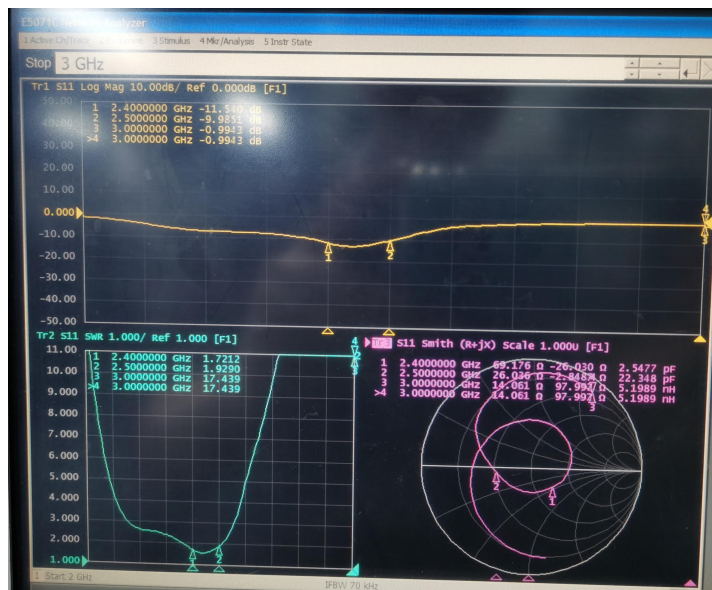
E5071C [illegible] Analyzer
1 Active Ch/Trace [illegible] 3 Stimulus 4 Mkr/Analysis 5 Instr State

Stop 3 GHz

Tr1 S11 Log Mag 10.00dB/ Ref 0.000dB [F1]
1 2.4000000 GHz -11.540 dB
2 2.5000000 GHz -9.9831 dB
3 3.0000000 GHz -0.9943 dB
>4 3.0000000 GHz -0.9943 dB

50.00
40.00
30.00
20.00
10.00
0.000
-10.00
-20.00
-30.00
-40.00
-50.00

Tr2 S11 SWR 1.000/ Ref 1.000 [F1]
1 2.4000000 GHz 1.7212
2 2.5000000 GHz 1.9290
3 3.0000000 GHz 17.439
>4 3.0000000 GHz 17.439

11.00
10.00
9.000
8.000
7.000
6.000
5.000
4.000
3.000
2.000
1.000

Tr3 S11 Smith (R+jX) Scale 1.000U [F1]
1 2.4000000 GHz 69.176 Ω -26.030 Ω 2.5477 pF
2 2.5000000 GHz 26.036 Ω -2.8483 Ω 22.348 pF
3 3.0000000 GHz 14.061 Ω 97.997 Ω 5.1989 nH
>4 3.0000000 GHz 14.061 Ω 97.997 Ω 5.1989 nH

1 Start 2 GHz
IFBW 70 kHz